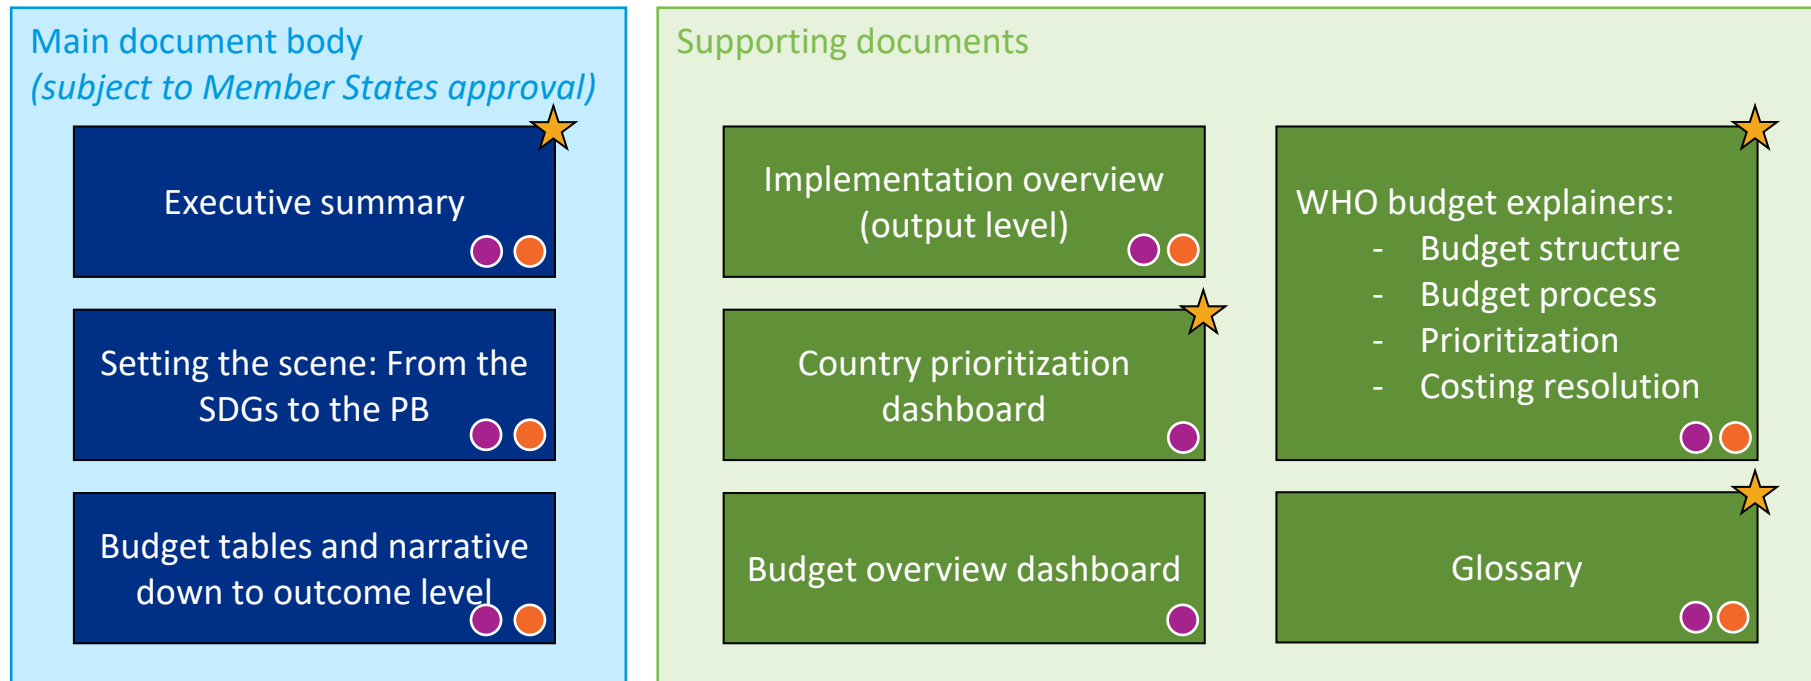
Main document body
(subject to Member States approval)

Executive summary

Setting the scene: From the SDGs to the PB

Budget tables and narrative down to outcome level

Supporting documents

Implementation overview (output level)

Country prioritization dashboard

Budget overview dashboard

WHO budget explainers:
- Budget structure
- Budget process
- Prioritization
- Costing resolution

Glossary